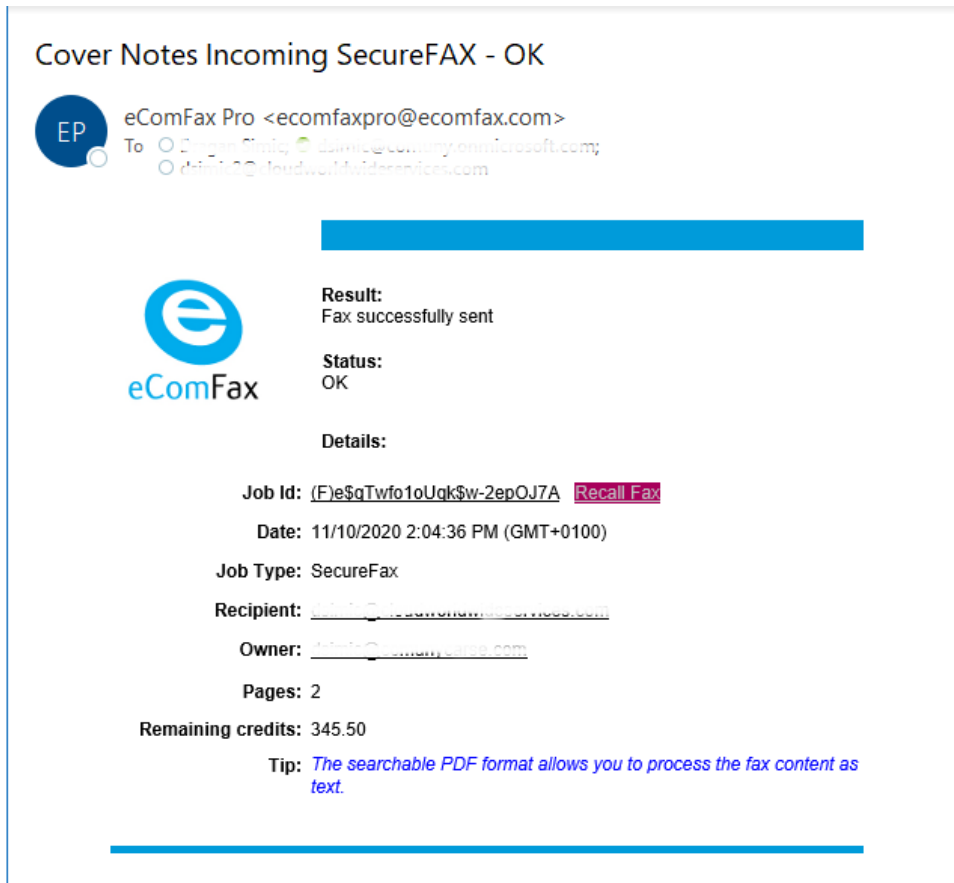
Cover Notes Incoming SecureFAX - OK

EP

eComFax Pro <ecomfaxpro@ecomfax.com>

To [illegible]; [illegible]; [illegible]

eComFax

Result:
Fax successfully sent

Status:
OK

Details:

Job Id: (F)e$qTwfo1oUqk$w-2epOJ7A Recall Fax

Date: 11/10/2020 2:04:36 PM (GMT+0100)

Job Type: SecureFax

Recipient: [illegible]

Owner: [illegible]

Pages: 2

Remaining credits: 345.50

Tip: The searchable PDF format allows you to process the fax content as text.